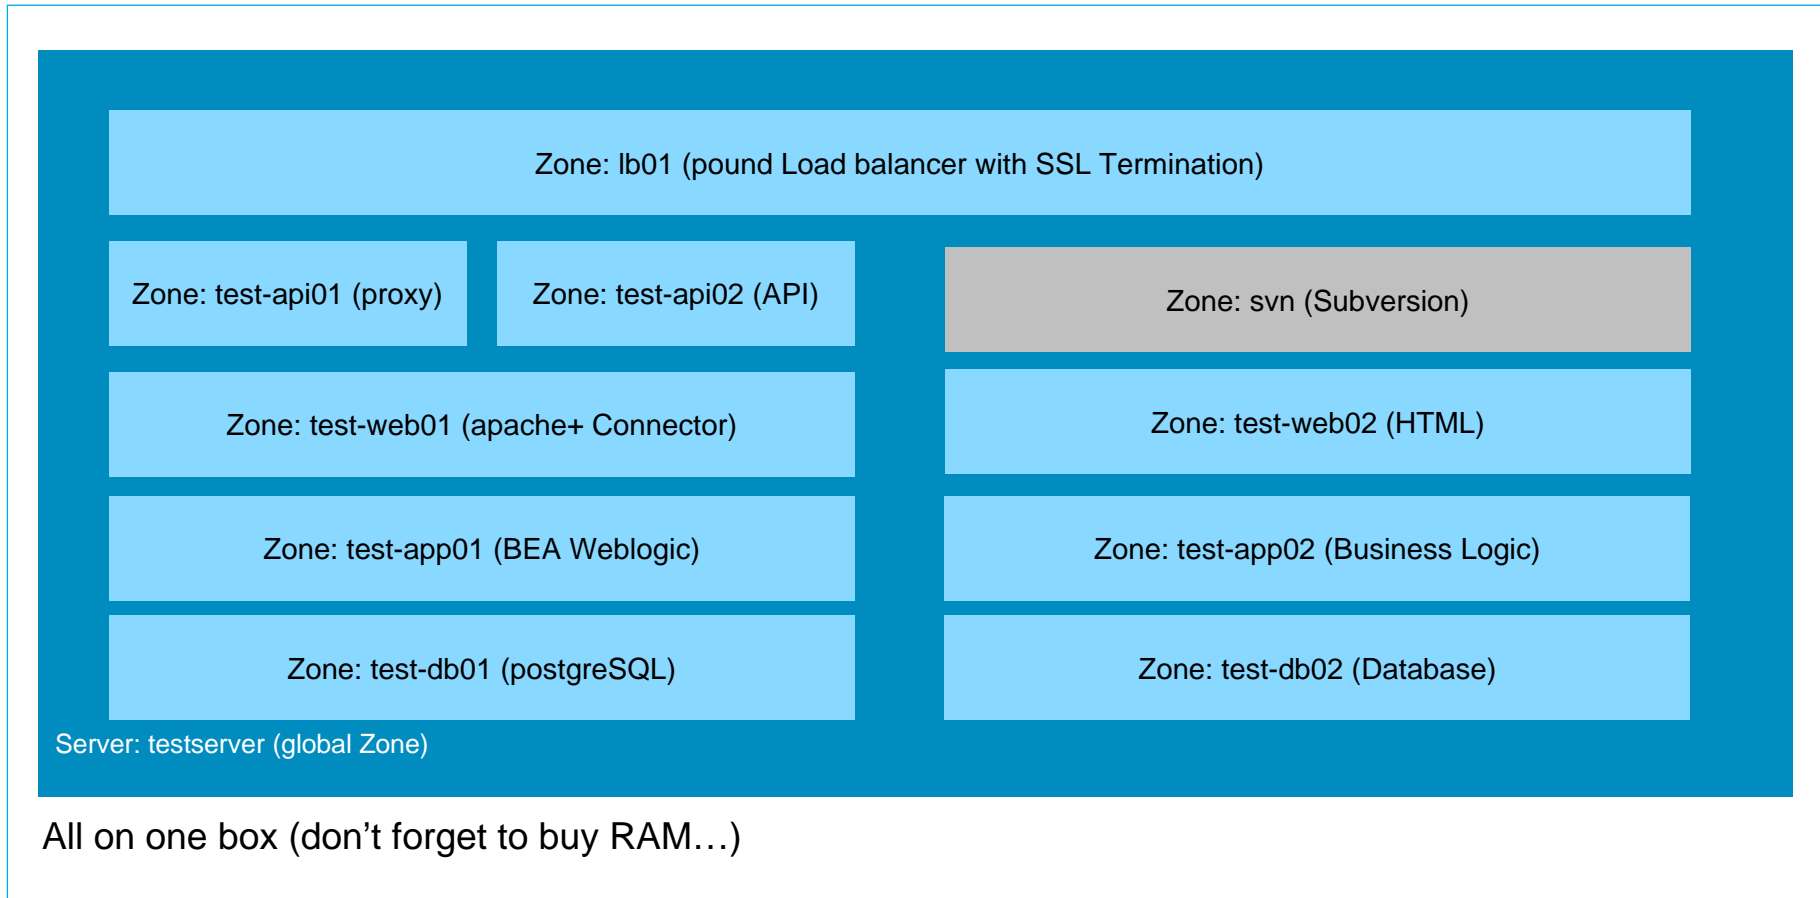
Zone: lb01 (pound Load balancer with SSL Termination)

Zone: test-api01 (proxy)

Zone: test-api02 (API)

Zone: svn (Subversion)

Zone: test-web01 (apache+ Connector)

Zone: test-web02 (HTML)

Zone: test-app01 (BEA Weblogic)

Zone: test-app02 (Business Logic)

Zone: test-db01 (postgreSQL)

Zone: test-db02 (Database)

Server: testserver (global Zone)

All on one box (don’t forget to buy RAM…)